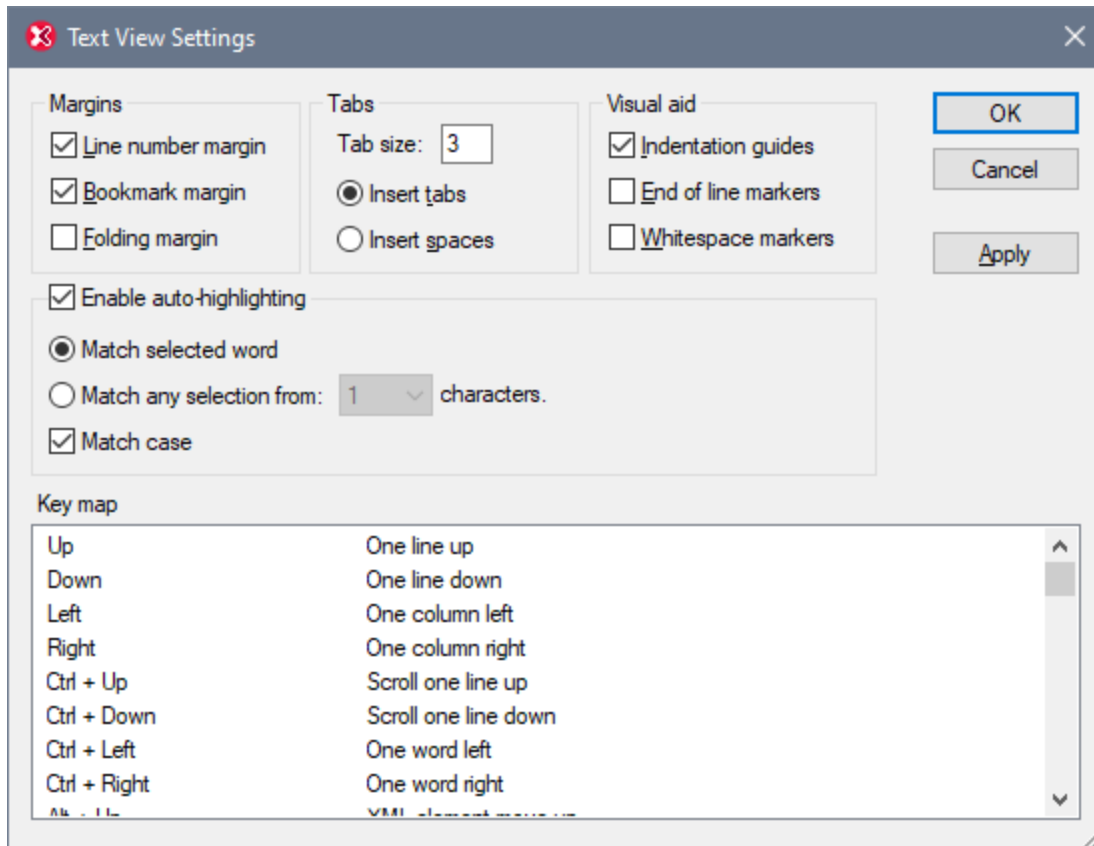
Text View Settings

Margins
Line number margin
Bookmark margin
Folding margin

Tabs
Tab size: 3
Insert tabs
Insert spaces

Visual aid
Indentation guides
End of line markers
Whitespace markers

OK
Cancel
Apply

Enable auto-highlighting
Match selected word
Match any selection from: 1 characters.
Match case

Key map

| | |
|---|---|
| Up | One line up |
| Down | One line down |
| Left | One column left |
| Right | One column right |
| Ctrl + Up | Scroll one line up |
| Ctrl + Down | Scroll one line down |
| Ctrl + Left | One word left |
| Ctrl + Right | One word right |
| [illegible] | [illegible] |